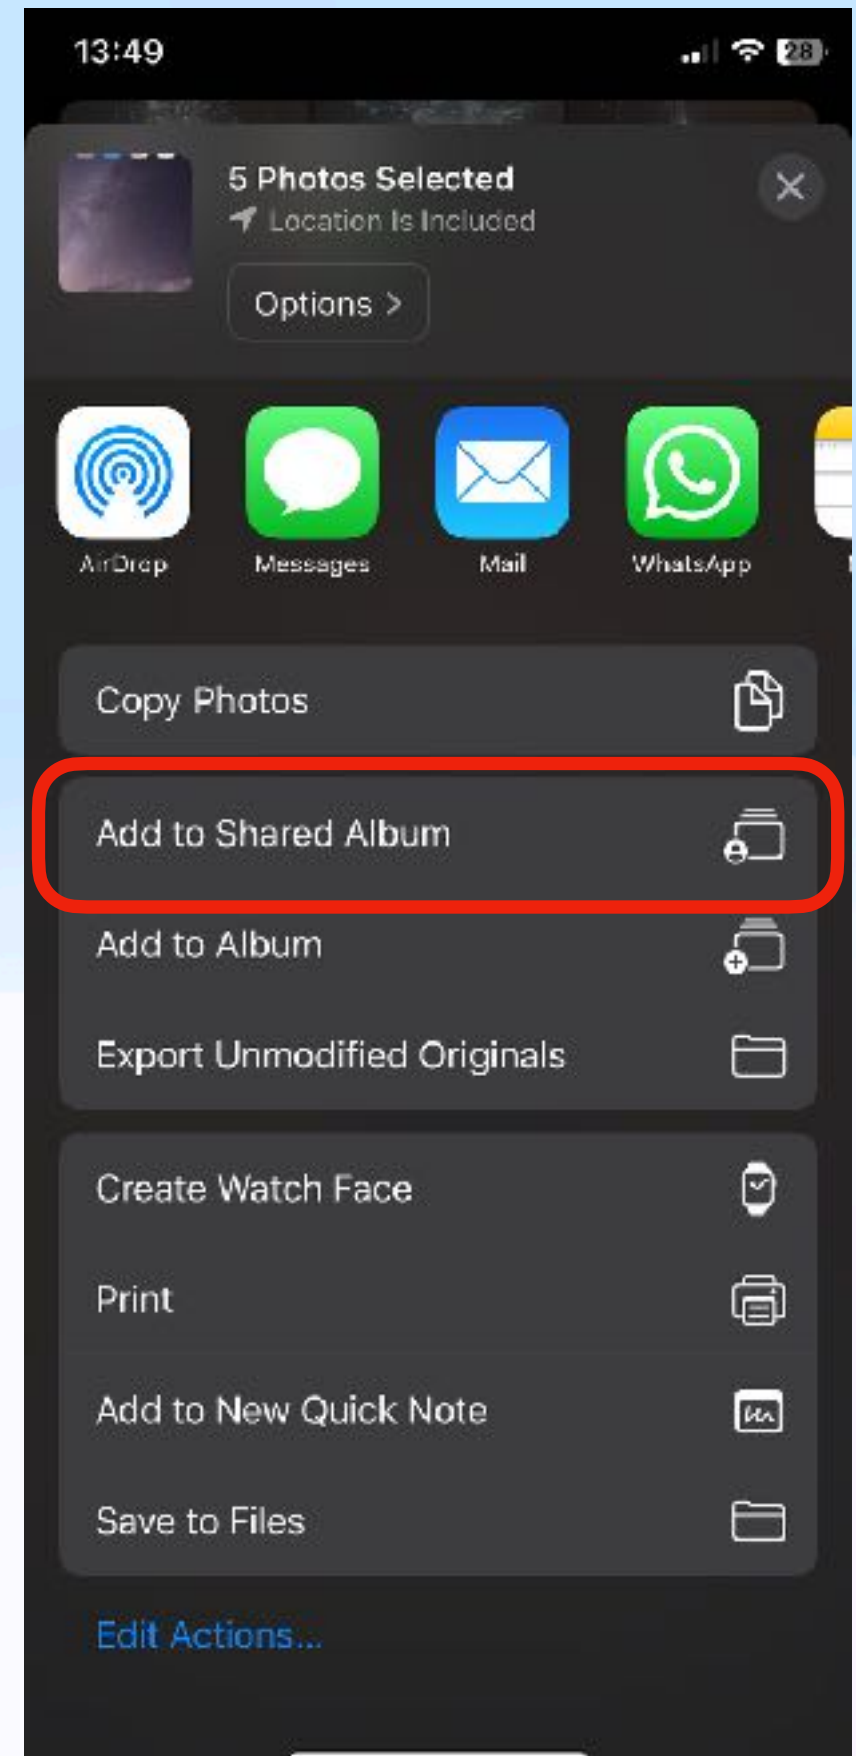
13:49

28

5 Photos Selected
Location Is Included

Options >

AirDrop
Messages
Mail
WhatsApp

Copy Photos

Add to Shared Album

Add to Album

Export Unmodified Originals

Create Watch Face

Print

Add to New Quick Note

Save to Files

Edit Actions...